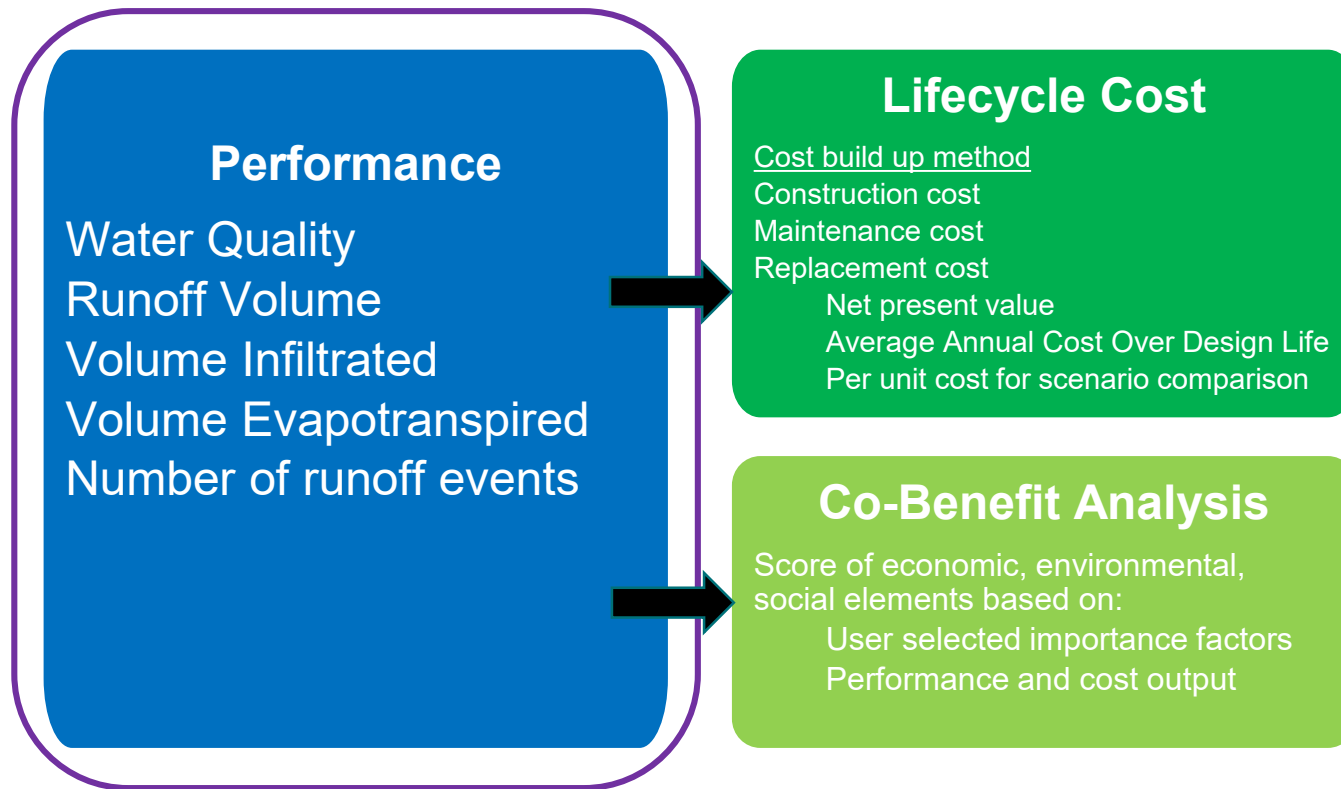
Performance

Water Quality
Runoff Volume
Volume Infiltrated
Volume Evapotranspired
Number of runoff events

Lifecycle Cost

Cost build up method
Construction cost
Maintenance cost
Replacement cost
Net present value
Average Annual Cost Over Design Life
Per unit cost for scenario comparison

Co-Benefit Analysis

Score of economic, environmental, social elements based on:
User selected importance factors
Performance and cost output